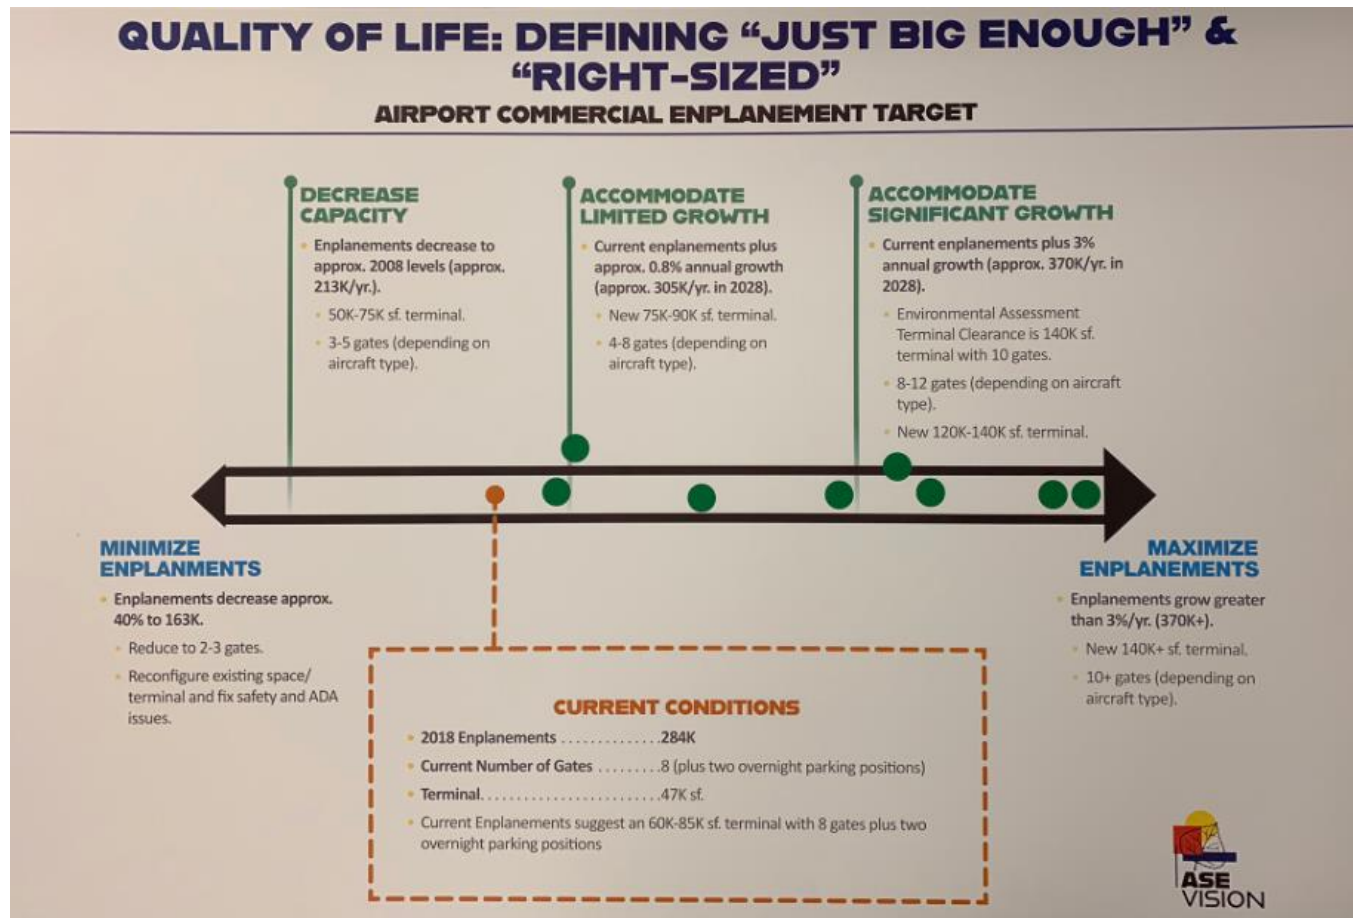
QUALITY OF LIFE: DEFINING "JUST BIG ENOUGH" & "RIGHT-SIZED"

AIRPORT COMMERCIAL ENPLANEMENT TARGET

DECREASE CAPACITY

- Enplanements decrease to approx. 2008 levels (approx. 213K/yr.).
  - 50K-75K sf. terminal.
  - 3-5 gates (depending on aircraft type).

ACCOMMODATE LIMITED GROWTH

- Current enplanements plus approx. 0.8% annual growth (approx. 305K/yr. in 2028).
  - New 75K-90K sf. terminal.
  - 4-8 gates (depending on aircraft type).

ACCOMMODATE SIGNIFICANT GROWTH

- Current enplanements plus 3% annual growth (approx. 370K/yr. in 2028).
  - Environmental Assessment Terminal Clearance is 140K sf. terminal with 10 gates.
  - 8-12 gates (depending on aircraft type).
  - New 120K-140K sf. terminal.

MINIMIZE ENPLANMENTS

- Enplanements decrease approx. 40% to 163K.
  - Reduce to 2-3 gates.
  - Reconfigure existing space/ terminal and fix safety and ADA issues.

CURRENT CONDITIONS

- 2018 Enplanements ..............284K
- Current Number of Gates .........8 (plus two overnight parking positions)
- Terminal..........................47K sf.
- Current Enplanements suggest an 60K-85K sf. terminal with 8 gates plus two overnight parking positions

MAXIMIZE ENPLANEMENTS

- Enplanements grow greater than 3%/yr. (370K+).
  - New 140K+ sf. terminal.
  - 10+ gates (depending on aircraft type).

ASE VISION